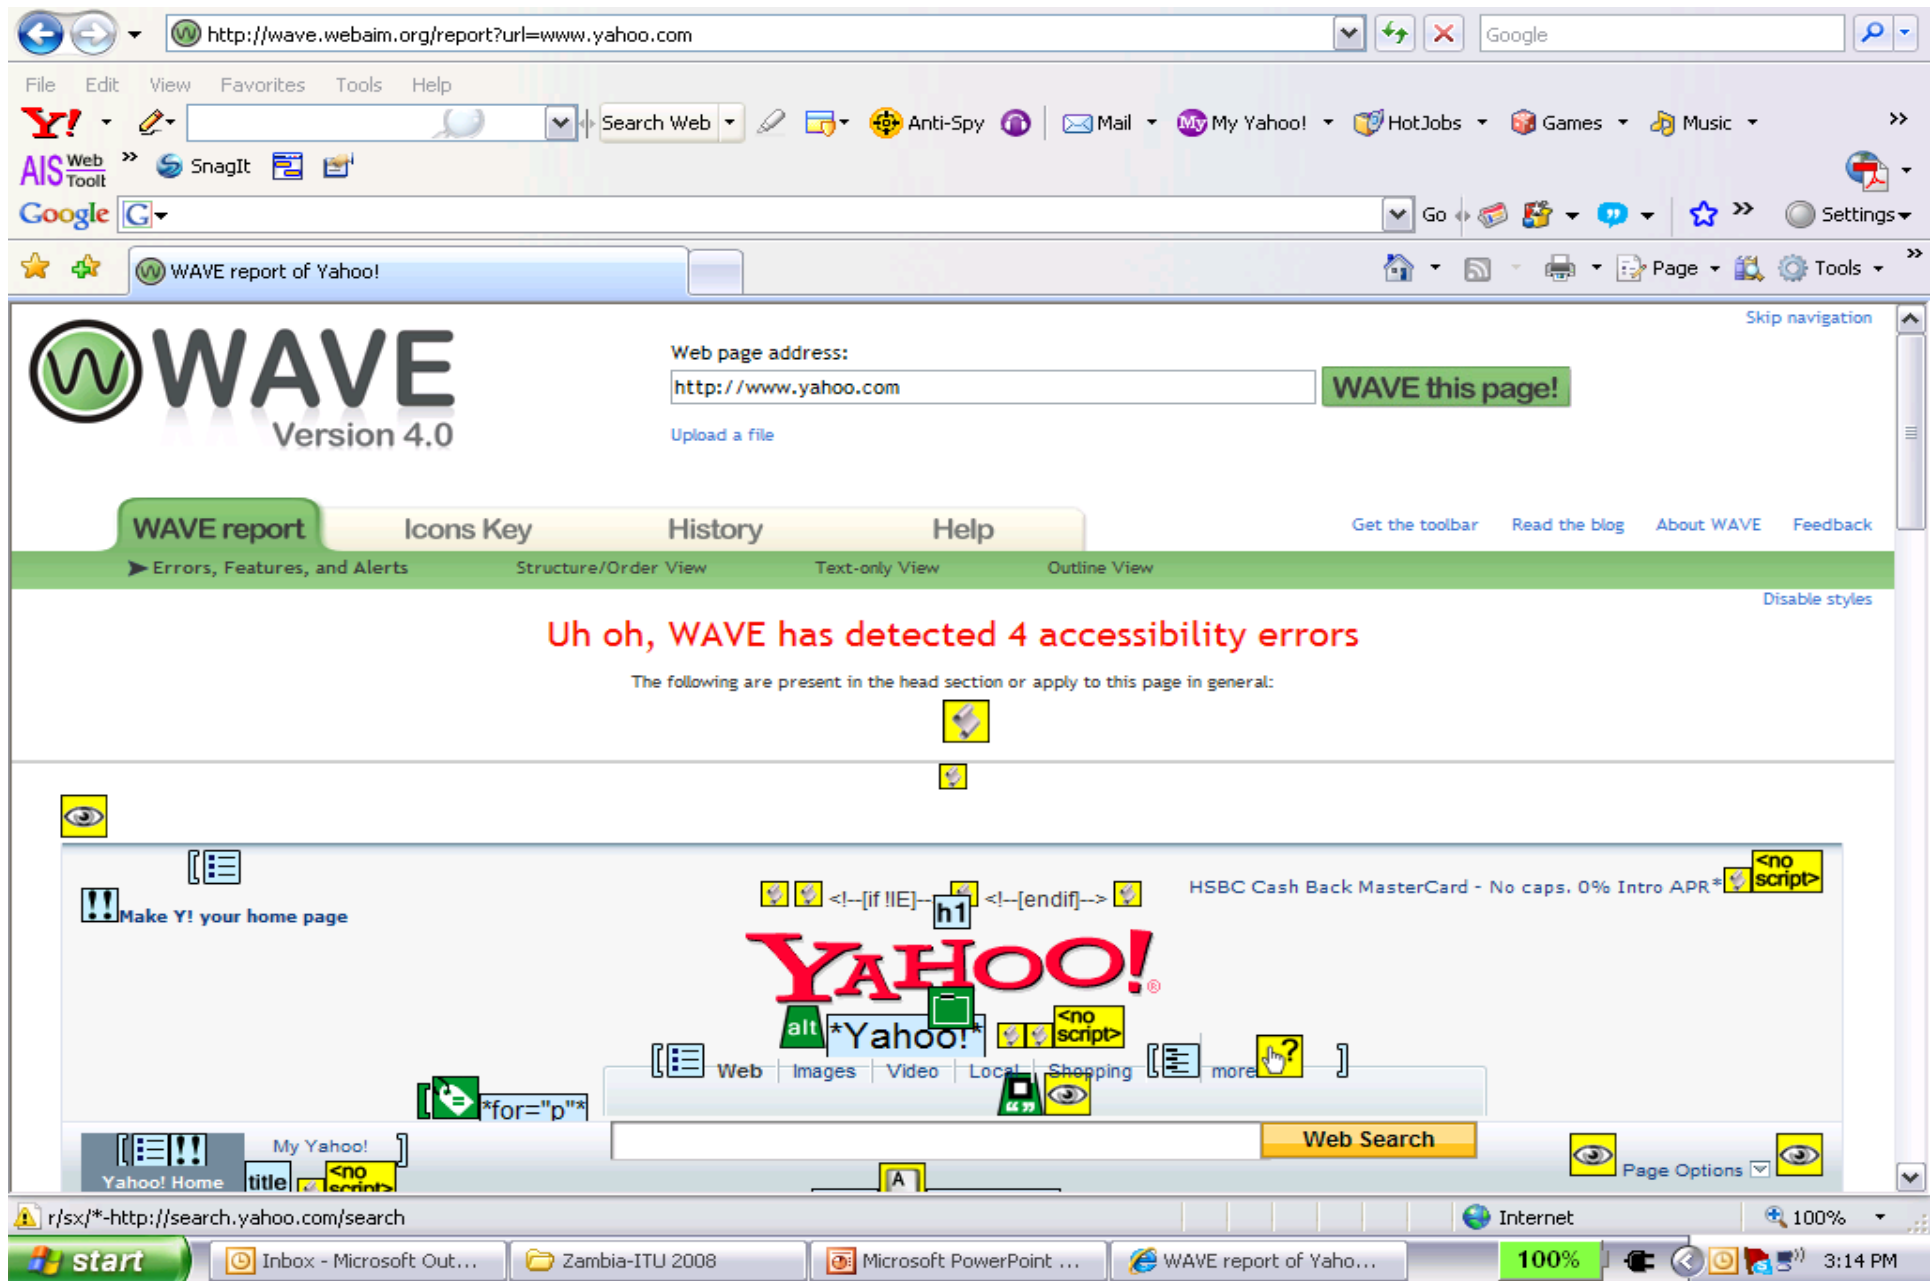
http://wave.webaim.org/report?url=www.yahoo.com

Google

File Edit View Favorites Tools Help

Y! Search Web Anti-Spy Mail My Yahoo! HotJobs Games Music

AIS Web Toolt SnagIt

Google G Go Settings

WAVE report of Yahoo!

Page Tools

Skip navigation

WAVE Version 4.0

Web page address:

http://www.yahoo.com

WAVE this page!

Upload a file

WAVE report Icons Key History Help

Get the toolbar Read the blog About WAVE Feedback

Errors, Features, and Alerts Structure/Order View Text-only View Outline View

Disable styles

Uh oh, WAVE has detected 4 accessibility errors

The following are present in the head section or apply to this page in general:

Make Y! your home page

<!--[if !IE]-- h1 <!--[endif]-->

HSBC Cash Back MasterCard - No caps. 0% Intro APR* <no script>

YAHOO!

alt *Yahoo!* <no script>

Web Images Video Local Shopping more

*for="p"*

My Yahoo!

Yahoo! Home title <no script>

Web Search

Page Options

r/sx/*-http://search.yahoo.com/search

Internet 100%

start Inbox - Microsoft Out... Zambia-ITU 2008 Microsoft PowerPoint ... WAVE report of Yaho... 100% 3:14 PM